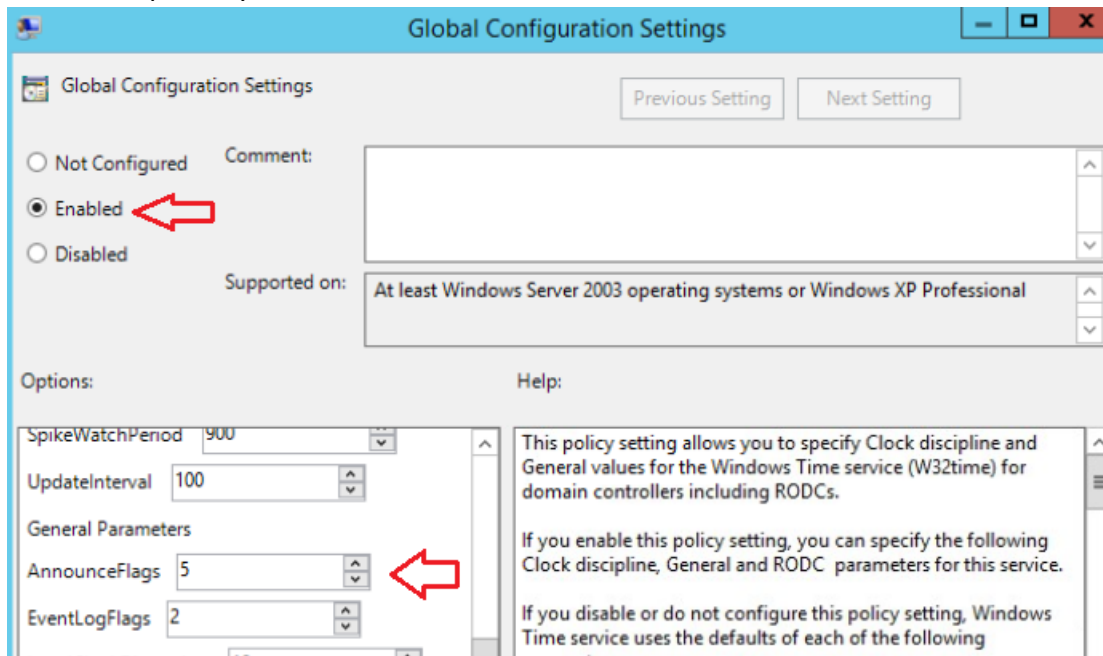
Global Configuration Settings

Global Configuration Settings

Previous Setting

Next Setting

Not Configured

Enabled

Disabled

Comment:

Supported on:

At least Windows Server 2003 operating systems or Windows XP Professional

Options:

Help:

SpikeWatchPeriod 900

UpdateInterval 100

General Parameters

AnnounceFlags 5

EventLogFlags 2

This policy setting allows you to specify Clock discipline and General values for the Windows Time service (W32time) for domain controllers including RODCs.

If you enable this policy setting, you can specify the following Clock discipline, General and RODC parameters for this service.

If you disable or do not configure this policy setting, Windows Time service uses the defaults of each of the following